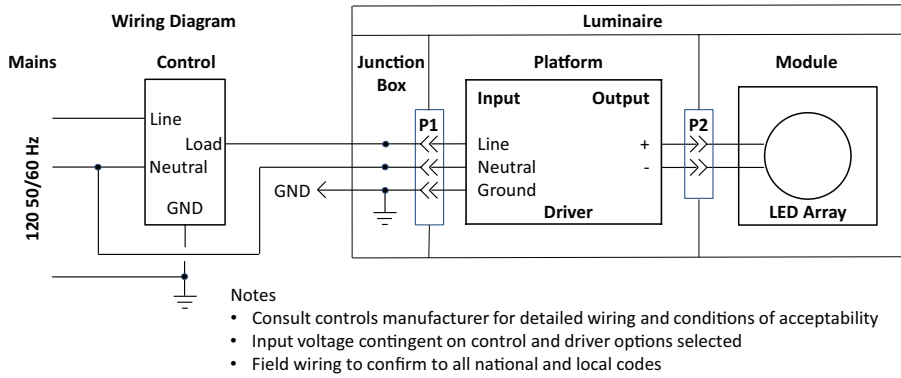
Wiring Diagram

Luminaire

Mains

Control

Junction Box

Platform

Module

120 50/60 Hz

Line

Load

Neutral

GND

GND

P1

Input

Output

Line

Neutral

Ground

Driver

+

-

P2

LED Array

Notes

- Consult controls manufacturer for detailed wiring and conditions of acceptability
- Input voltage contingent on control and driver options selected
- Field wiring to confirm to all national and local codes